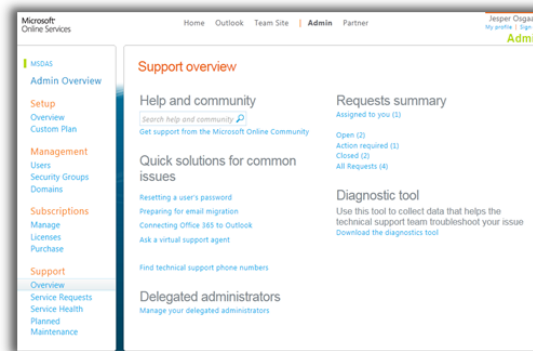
Microsoft Online Services

Home Outlook Team Site | Admin Partner

Jesper Osga
My profile | Sign
Adm

MSDAS
Admin Overview

Setup
Overview
Custom Plan

Management
Users
Security Groups
Domains

Subscriptions
Manage
Licenses
Purchase

Support
Overview
Service Requests
Service Health
Planned Maintenance

Support overview

Help and community
Search help and community
Get support from the Microsoft Online Community

Quick solutions for common issues
Resetting a user's password
Preparing for email migration
Connecting Office 365 to Outlook
Ask a virtual support agent

Find technical support phone numbers

Delegated administrators
Manage your delegated administrators

Requests summary
Assigned to you (1)

Open (2)
Action required (1)
Closed (2)
All Requests (4)

Diagnostic tool
Use this tool to collect data that helps the technical support team troubleshoot your issue
Download the diagnostics tool